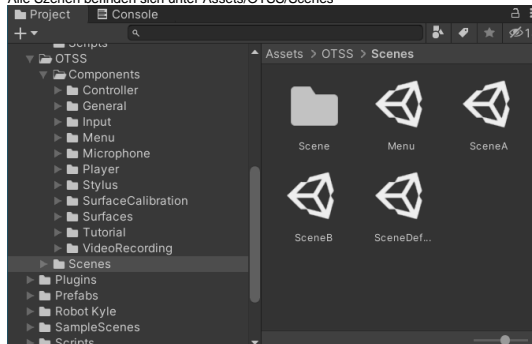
Alle Szenen befinden sich unter Assets/OTSS/Scenes

Project Console

+

Scripts
OTSS
Components
Controller
General
Input
Menu
Microphone
Player
Stylus
SurfaceCalibration
Surfaces
Tutorial
VideoRecording
Scenes
Plugins
Prefabs
Robot Kyle
SampleScenes
Scripts

Assets > OTSS > Scenes

Scene
Menu
SceneA
SceneB
SceneDef...